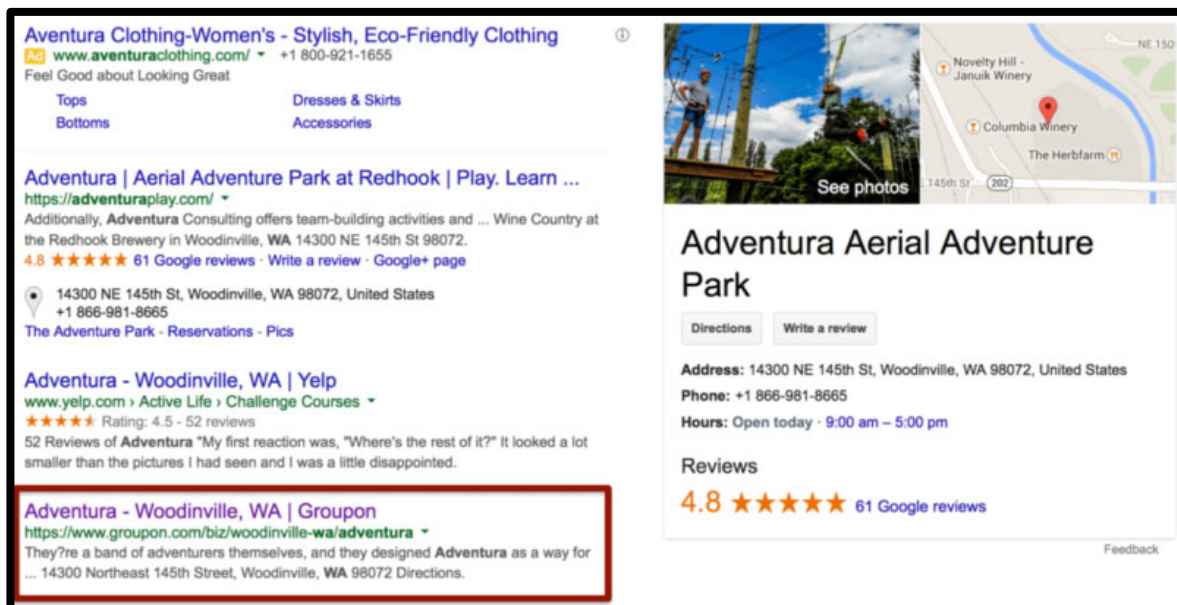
Aventura Clothing-Women's - Stylish, Eco-Friendly Clothing
Ad www.aventuraclothing.com/ ▾ +1 800-921-1655
Feel Good about Looking Great

Tops
Dresses & Skirts
Bottoms
Accessories

Adventura | Aerial Adventure Park at Redhook | Play. Learn ...
https://adventuraplay.com/ ▾
Additionally, Adventura Consulting offers team-building activities and ... Wine Country at the Redhook Brewery in Woodinville, WA 14300 NE 145th St 98072.
4.8 ★★★★★ 61 Google reviews · Write a review · Google+ page

14300 NE 145th St, Woodinville, WA 98072, United States
+1 866-981-8665
The Adventure Park - Reservations - Pics

Adventura - Woodinville, WA | Yelp
www.yelp.com › Active Life › Challenge Courses ▾
★★★★★ Rating: 4.5 - 52 reviews
52 Reviews of Adventura "My first reaction was, "Where's the rest of it?" It looked a lot smaller than the pictures I had seen and I was a little disappointed.

Adventura - Woodinville, WA | Groupon
https://www.groupon.com/biz/woodinville-wa/adventura ▾
They?re a band of adventurers themselves, and they designed Adventura as a way for ... 14300 Northeast 145th Street, Woodinville, WA 98072 Directions.

See photos
Novelty Hill - Januik Winery
Columbia Winery
The Herbfarm
145th St
202
NE 150

Adventura Aerial Adventure Park
Directions
Write a review
Address: 14300 NE 145th St, Woodinville, WA 98072, United States
Phone: +1 866-981-8665
Hours: Open today · 9:00 am – 5:00 pm

Reviews
4.8 ★★★★★ 61 Google reviews

Feedback